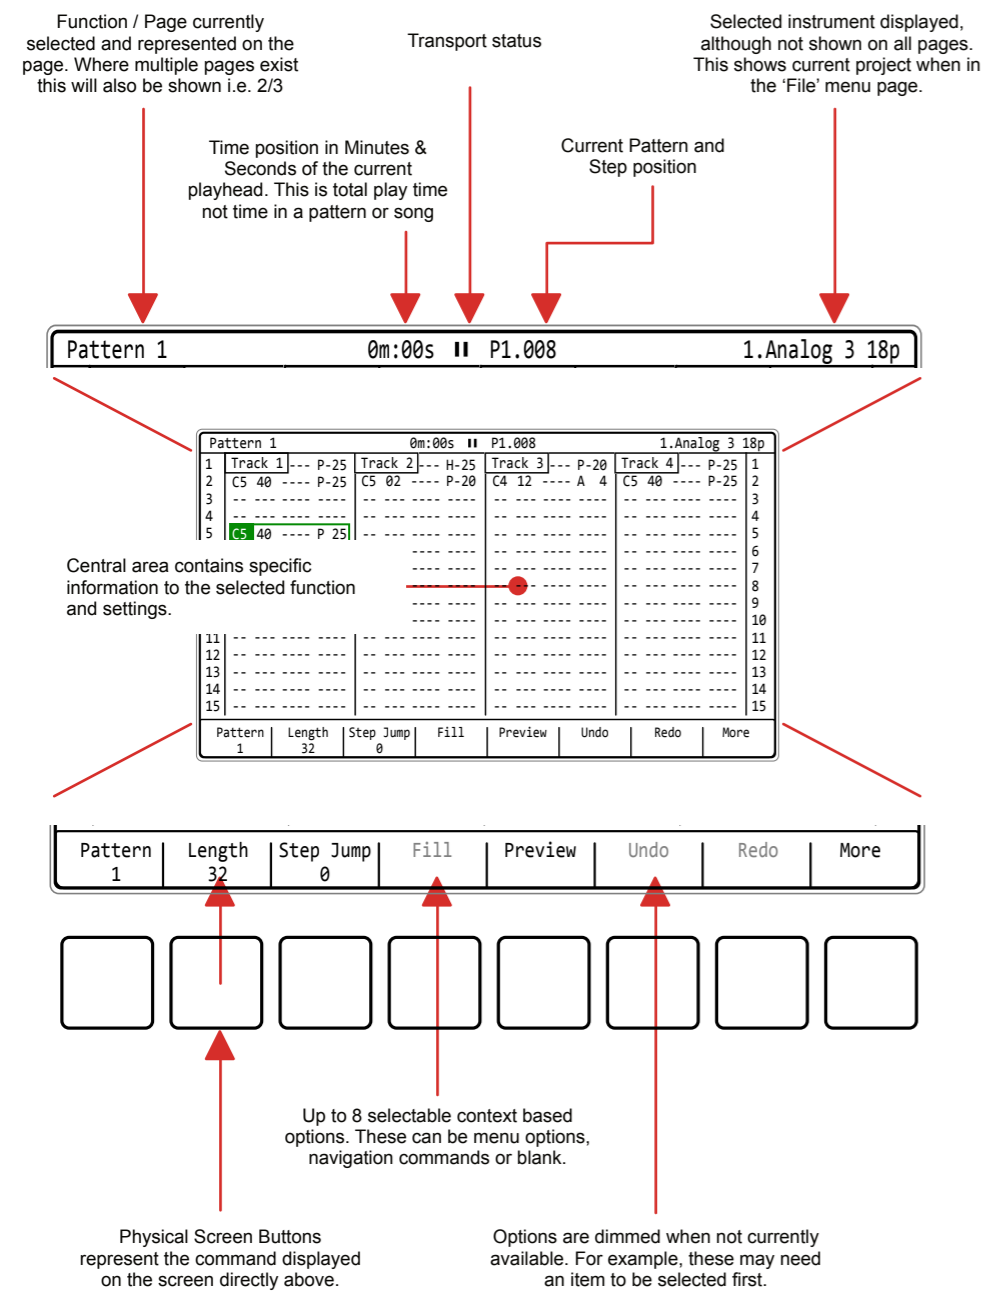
Function / Page currently selected and represented on the page. Where multiple pages exist this will also be shown i.e. 2/3

Transport status

Selected instrument displayed, although not shown on all pages. This shows current project when in the 'File' menu page.

Time position in Minutes & Seconds of the current playhead. This is total play time not time in a pattern or song

Current Pattern and Step position

Pattern 1 0m:00s P1.008 1.Analog 3 18p

Pattern 1 0m:00s P1.008 1.Analog 3 18p

| | Track 1 --- P-25 | Track 2 --- H-25 | Track 3 --- P-20 | Track 4 --- P-25 | |
|---|---|---|---|---|---|
| 1 | | | | | 1 |
| 2 | C5 40 ---- P-25 | C5 02 ---- P-20 | C4 12 ---- A 4 | C5 40 ---- P-25 | 2 |
| 3 | -- --- ---- ---- | -- --- ---- ---- | -- --- ---- ---- | -- --- ---- ---- | 3 |
| 4 | -- --- ---- ---- | -- --- ---- ---- | -- --- ---- ---- | -- --- ---- ---- | 4 |
| 5 | C5 40 ---- P 25 | -- --- ---- ---- | -- --- ---- ---- | -- --- ---- ---- | 5 |
| | | ---- ---- | -- --- ---- ---- | -- --- ---- ---- | 6 |
| | | ---- ---- | -- --- ---- ---- | -- --- ---- ---- | 7 |
| | | ---- ---- | -- --- ---- ---- | -- --- ---- ---- | 8 |
| | | ---- ---- | -- --- ---- ---- | -- --- ---- ---- | 9 |
| | | ---- ---- | -- --- ---- ---- | -- --- ---- ---- | 10 |
| 11 | -- --- ---- ---- | -- --- ---- ---- | -- --- ---- ---- | -- --- ---- ---- | 11 |
| 12 | -- --- ---- ---- | -- --- ---- ---- | -- --- ---- ---- | -- --- ---- ---- | 12 |
| 13 | -- --- ---- ---- | -- --- ---- ---- | -- --- ---- ---- | -- --- ---- ---- | 13 |
| 14 | -- --- ---- ---- | -- --- ---- ---- | -- --- ---- ---- | -- --- ---- ---- | 14 |
| 15 | -- --- ---- ---- | -- --- ---- ---- | -- --- ---- ---- | -- --- ---- ---- | 15 |

Central area contains specific information to the selected function and settings.

Pattern 1 | Length 32 | Step Jump 0 | Fill | Preview | Undo | Redo | More

Pattern 1 | Length 32 | Step Jump 0 | Fill | Preview | Undo | Redo | More

Up to 8 selectable context based options. These can be menu options, navigation commands or blank.

Physical Screen Buttons represent the command displayed on the screen directly above.

Options are dimmed when not currently available. For example, these may need an item to be selected first.